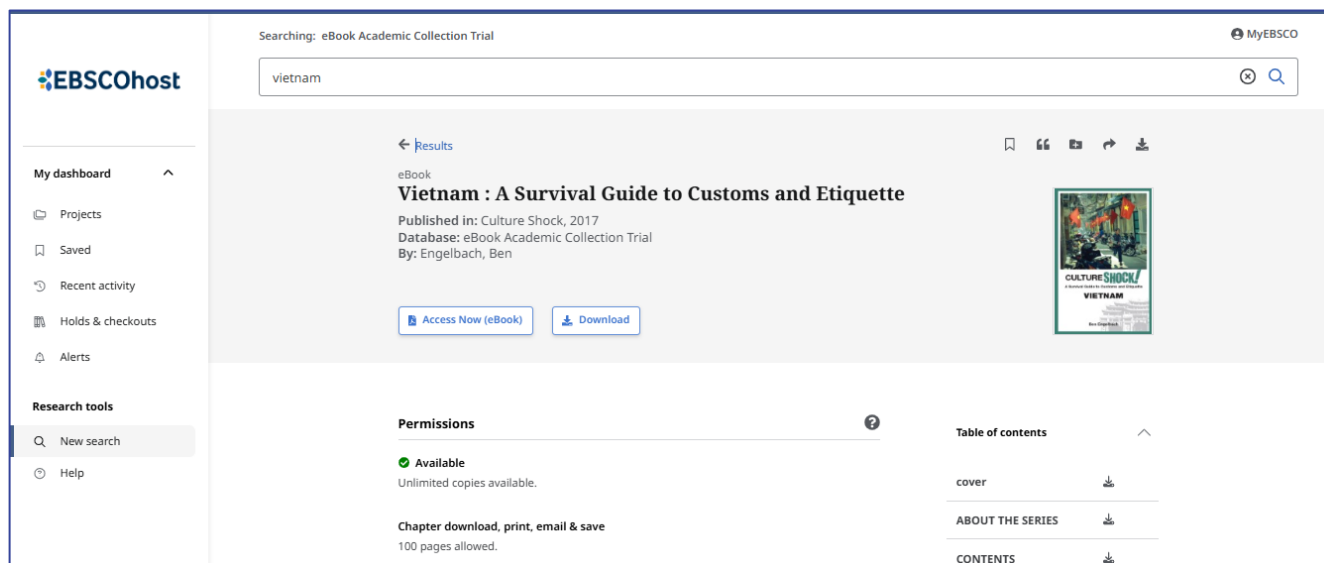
EBSCOhost

Searching: eBook Academic Collection Trial

MyEBSCO

vietnam

My dashboard

Projects

Saved

Recent activity

Holds & checkouts

Alerts

Research tools

New search

Help

← Results

eBook

Vietnam : A Survival Guide to Customs and Etiquette

Published in: Culture Shock, 2017
Database: eBook Academic Collection Trial
By: Engelbach, Ben

Access Now (eBook)

Download

CULTURE SHOCK!
A Survival Guide to Customs and Etiquette
VIETNAM
Ben Engelbach

Permissions

Available
Unlimited copies available.

Chapter download, print, email & save
100 pages allowed.

Table of contents

cover

ABOUT THE SERIES

CONTENTS